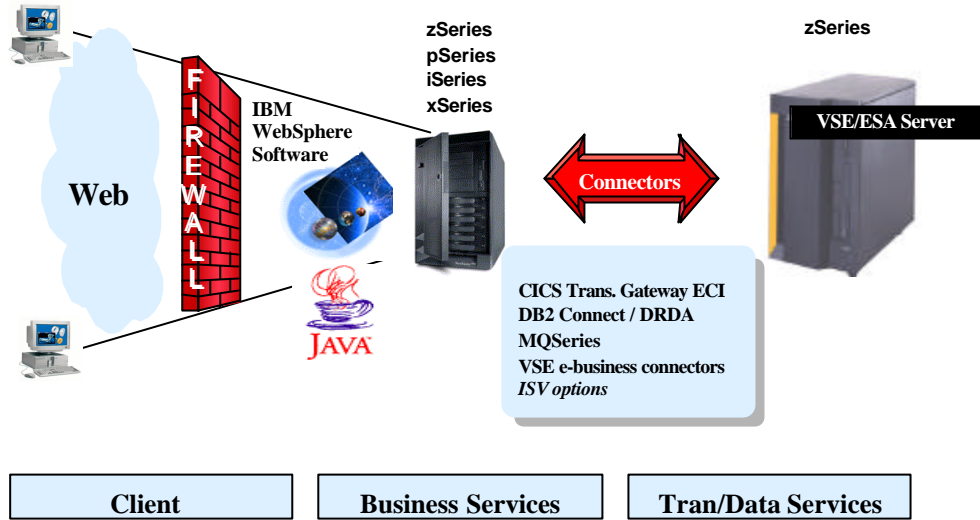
Web

F
I
R
E
W
A
L
L

IBM
WebSphere
Software

JAVA

zSeries
pSeries
iSeries
xSeries

Connectors

zSeries

VSE/ESA Server

CICS Trans. Gateway ECI
DB2 Connect / DRDA
MQSeries
VSE e-business connectors
*ISV options*

Client

Business Services

Tran/Data Services